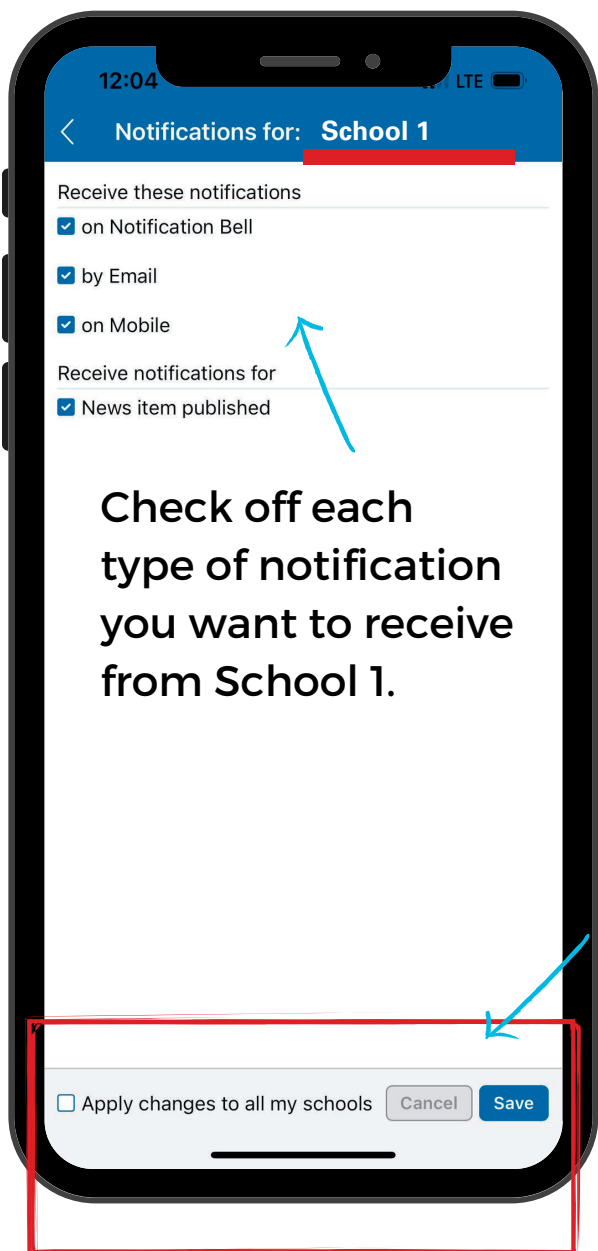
12:04

LTE

Notifications for: School 1

Receive these notifications

on Notification Bell

by Email

on Mobile

Receive notifications for

News item published

Check off each type of notification you want to receive from School 1.

Apply changes to all my schools

Cancel

Save